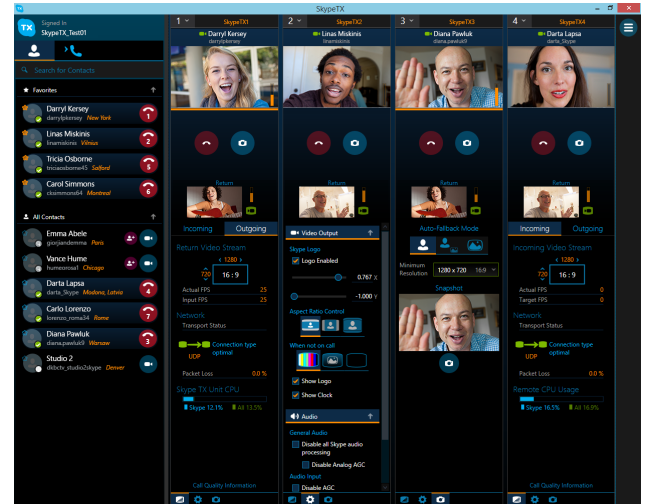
SkypeTX

Signed In
SkypeTX_Test01

Search for Contacts

Favorites

Darryl Kersey
darrylpkersey New York
1

Linas Miskinis
linasmiskinis Vilnius
2

Tricia Osborne
triciaosborne45 Salford
5

Carol Simmons
csimmons84 Montreal
6

All Contacts

Emma Abele
giorjiandemma Paris

Vance Hume
humeonsol Chicago

Darta Lapsa
darta_Skype Modena, Latvia
4

Carlo Lorenzo
lorenzo_roma34 Rome
7

Diana Pawluk
diana.pawluk9 Warsaw
3

Studio 2
dkbctv_studio2skype Denver

1 SkypeTX1
Darryl Kersey
darrylpkersey

Return

Incoming | Outgoing

Return Video Stream
1280
720
16 : 9
Actual FPS 25
Input FPS 25

Network
Transport Status
UDP
Connection type optimal
Packet Loss 0.0 %

Skype TX Unit CPU
Skype 12.1% All 13.5%

Call Quality Information

2 SkypeTX2
Linas Miskinis
linasmiskinis

Return

Video Output
Skype Logo
Logo Enabled
0.767 X
-1.000 Y
Aspect Ratio Control
When not on call
Show Logo
Show Clock

Audio
General Audio
Disable all Skype audio processing
Disable Analog AGC
Audio Input
Disable AGC

3 SkypeTX3
Diana Pawluk
diana.pawluk9

Return

Auto-Fallback Mode
Minimum Resolution 1280 x 720 16:9

Snapshot

4 SkypeTX4
Darta Lapsa
darta_Skype

Return

Incoming | Outgoing

Incoming Video Stream
1280
720
16 : 9
Actual FPS 0
Target FPS 0

Network
Transport Status
UDP
Connection type optimal
Packet Loss 0.0 %

Remote CPU Usage
Skype 16.5% All 16.9%

Call Quality Information